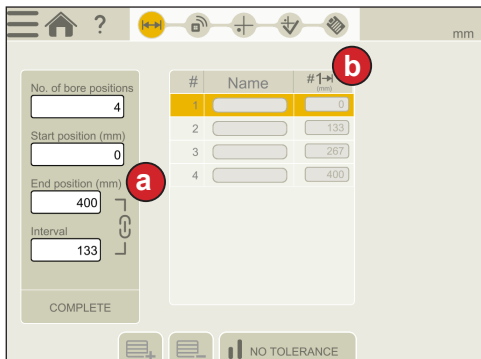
?

mm

No. of bore positions
4
Start position (mm)
0
End position (mm)
400
Interval
133
a

COMPLETE

| # | Name | #1 (mm) |
|---|---|---|
| 1 | | 0 |
| 2 | | 133 |
| 3 | | 267 |
| 4 | | 400 |

b

NO TOLERANCE